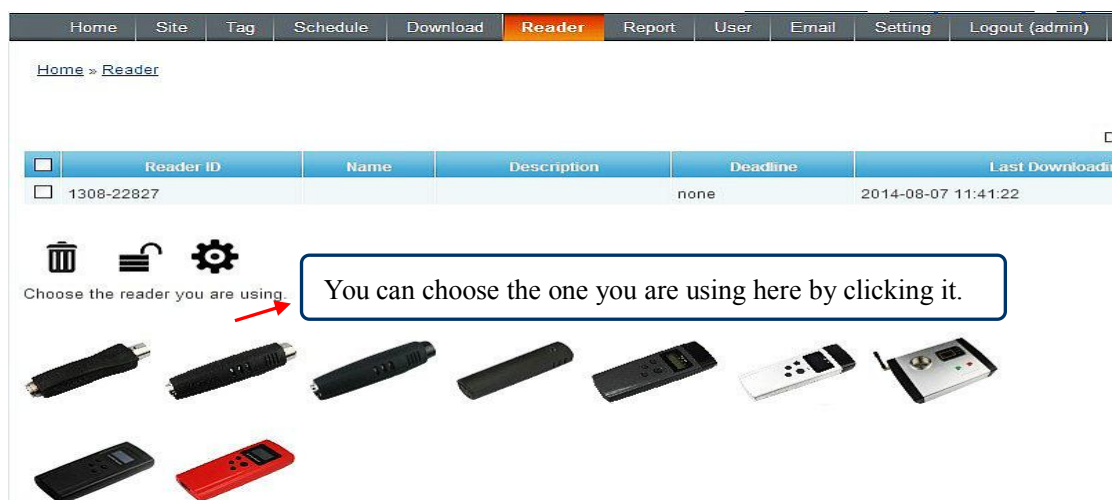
Home Site Tag Schedule Download Reader Report User Email Setting Logout (admin)

Home » Reader

| | Reader ID | Name | Description | Deadline | Last Downloadi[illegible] |
|---|---|---|---|---|---|
| ☐ | 1308-22827 | | | none | 2014-08-07 11:41:22 |

Choose the reader you are using.

You can choose the one you are using here by clicking it.